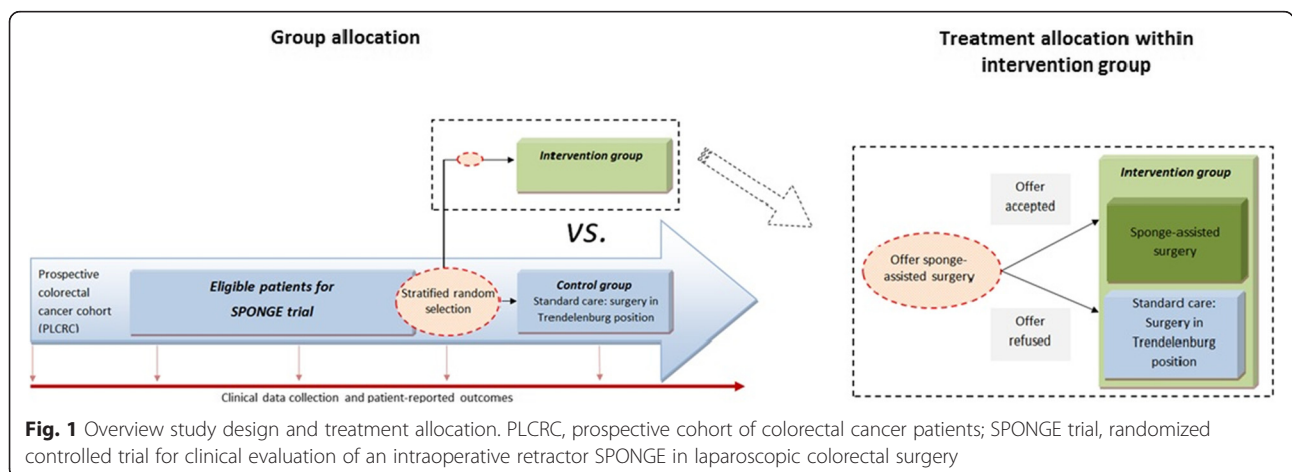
Group allocation

Treatment allocation within intervention group

Intervention group

VS.

Prospective colorectal cancer cohort (PLCRC)

Eligible patients for SPONGE trial

Stratified random selection

Control group
Standard care: surgery in Trendelenburg position

Clinical data collection and patient-reported outcomes

Intervention group

Offer accepted

Offer sponge-assisted surgery

Sponge-assisted surgery

Offer refused

Standard care: Surgery in Trendelenburg position

Fig. 1 Overview study design and treatment allocation. PLCRC, prospective cohort of colorectal cancer patients; SPONGE trial, randomized controlled trial for clinical evaluation of an intraoperative retractor SPONGE in laparoscopic colorectal surgery